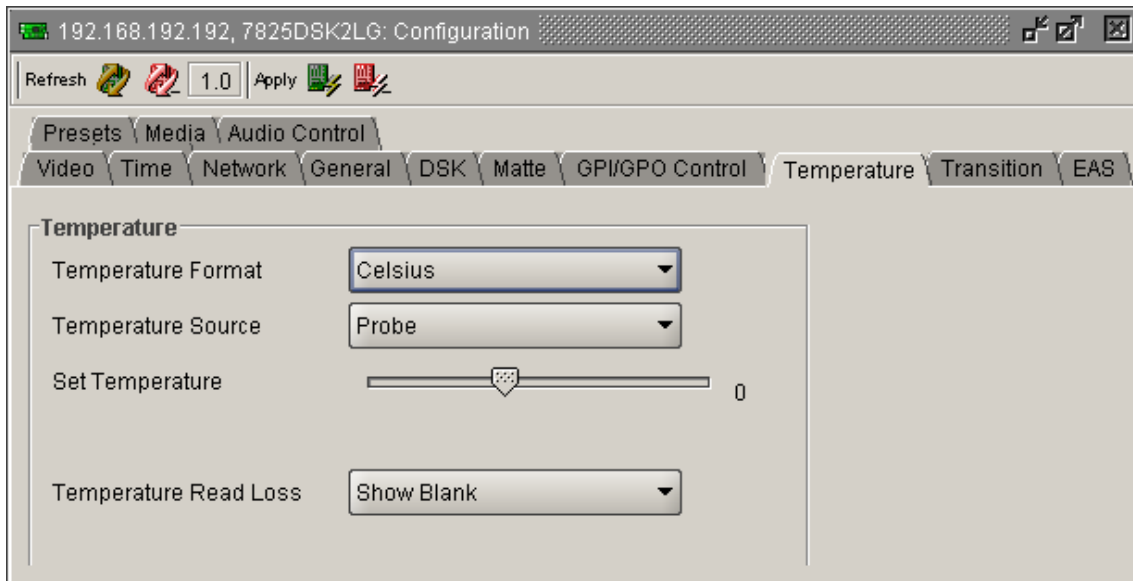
192.168.192.192, 7825DSK2LG: Configuration

Refresh 1.0 Apply

Presets Media Audio Control
Video Time Network General DSK Matte GPI/GPO Control Temperature Transition EAS

Temperature
Temperature Format Celsius
Temperature Source Probe
Set Temperature 0
Temperature Read Loss Show Blank